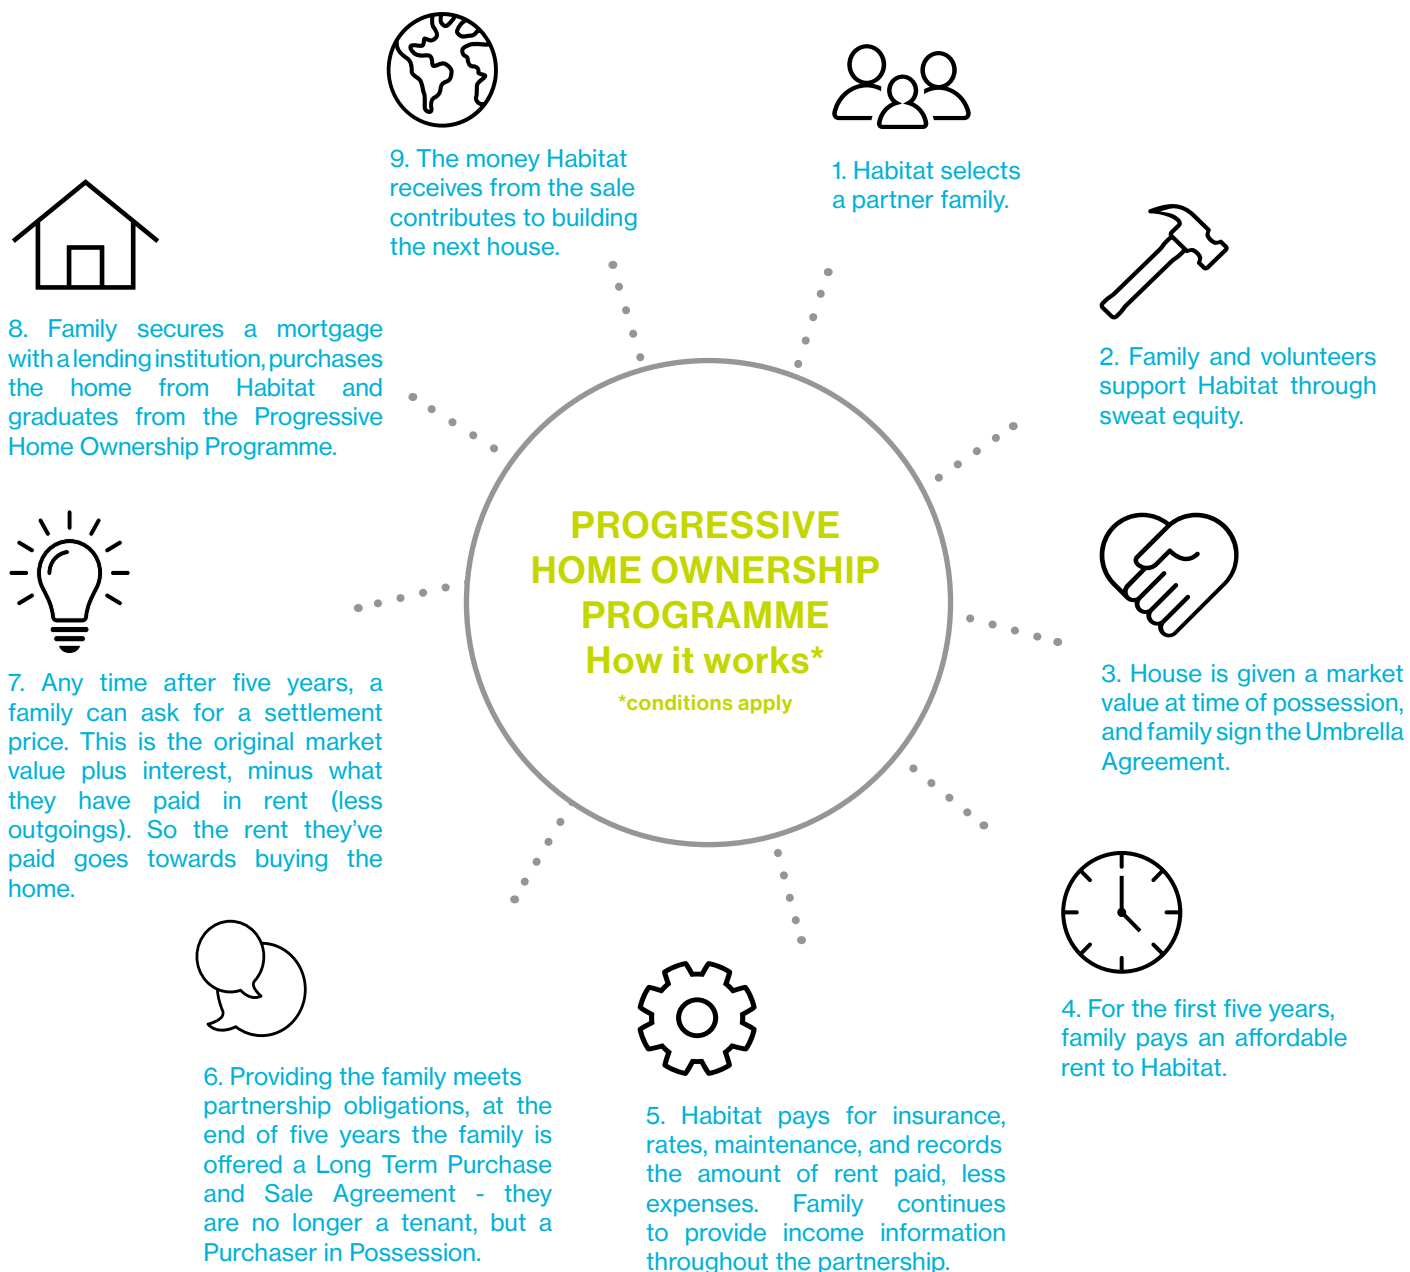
PROGRESSIVE HOME OWNERSHIP PROGRAMME
How it works*
*conditions apply

1. Habitat selects a partner family.

2. Family and volunteers support Habitat through sweat equity.

3. House is given a market value at time of possession, and family sign the Umbrella Agreement.

4. For the first five years, family pays an affordable rent to Habitat.

5. Habitat pays for insurance, rates, maintenance, and records the amount of rent paid, less expenses. Family continues to provide income information throughout the partnership.

6. Providing the family meets partnership obligations, at the end of five years the family is offered a Long Term Purchase and Sale Agreement - they are no longer a tenant, but a Purchaser in Possession.

7. Any time after five years, a family can ask for a settlement price. This is the original market value plus interest, minus what they have paid in rent (less outgoings). So the rent they've paid goes towards buying the home.

8. Family secures a mortgage with a lending institution, purchases the home from Habitat and graduates from the Progressive Home Ownership Programme.

9. The money Habitat receives from the sale contributes to building the next house.